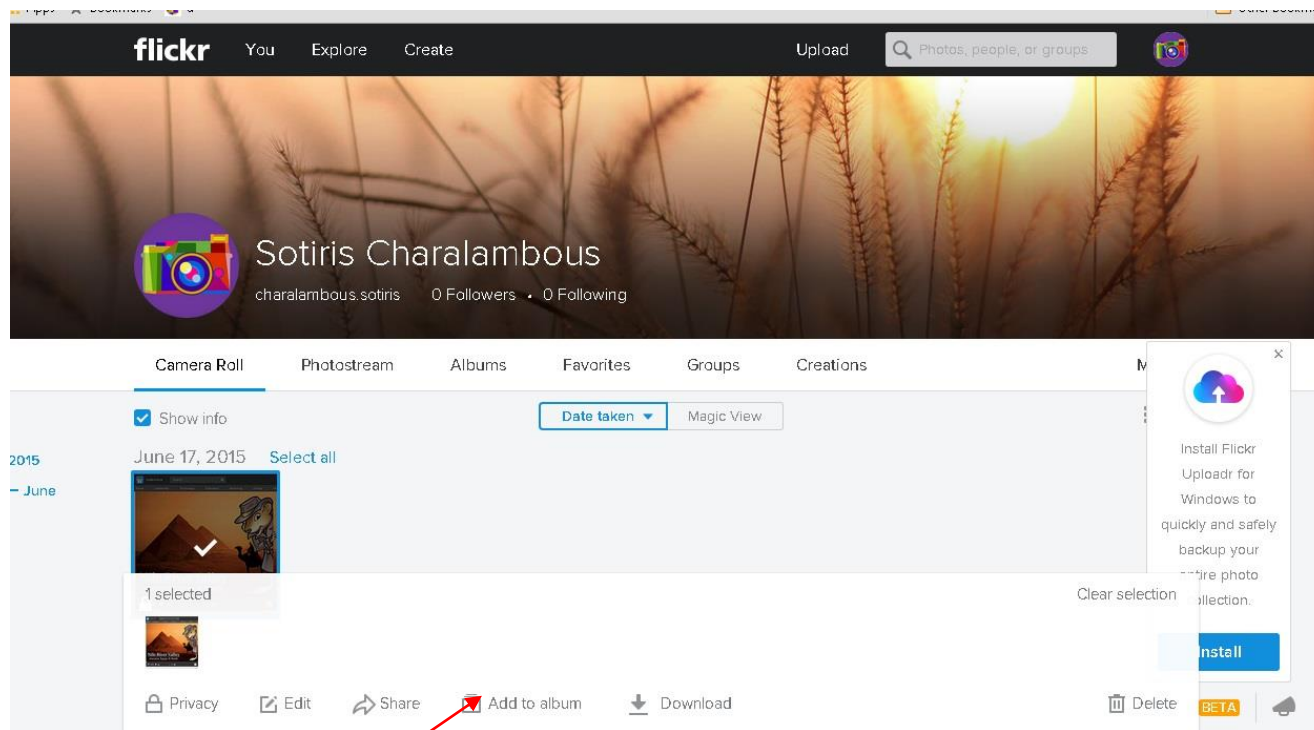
flickr You Explore Create

Upload Photos, people, or groups

Sotiris Charalambous

charalambous.sotiris 0 Followers • 0 Following

Camera Roll Photostream Albums Favorites Groups Creations M

Show info

Date taken Magic View

2015

– June

June 17, 2015 Select all

1 selected

Clear selection

Privacy Edit Share Add to album Download Delete

BETA

Install Flickr Uploadr for Windows to quickly and safely backup your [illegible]tire photo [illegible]llection.

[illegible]nstall